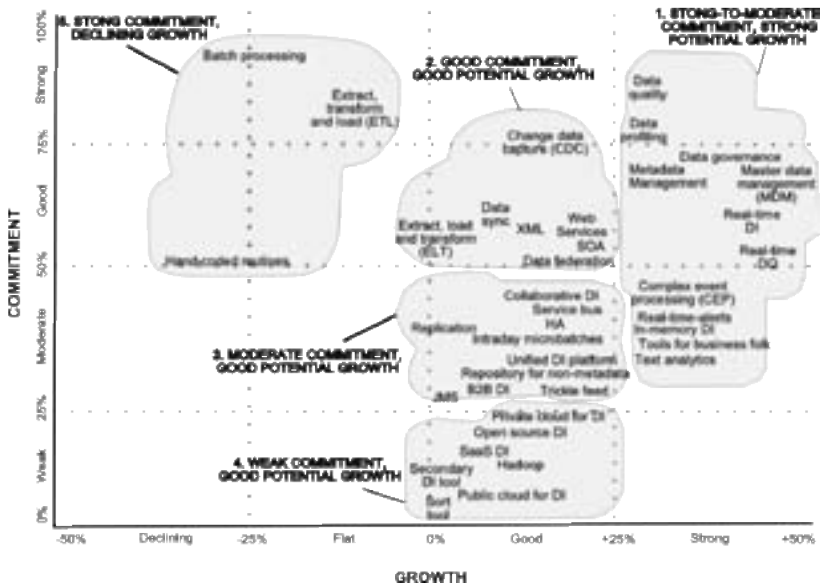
100%
Strong
75%
Good
50%
Moderate
25%
Weak
0%

COMMITMENT

5. STONG COMMITMENT, DECLINING GROWTH

Batch processing

Extract, transform and load (ETL)

Handcoded routines

2. GOOD COMMITMENT, GOOD POTENTIAL GROWTH

Change data capture (CDC)

Extract, load and transform (ELT)

Data sync

XML

Web Services SOA

Data federation

1. STONG-TO-MODERATE COMMITMENT, STRONG POTENTIAL GROWTH

Data quality

Data profiling

Data governance

Metadata Management

Master data management (MDM)

Real-time DI

Real-time DQ

Complex event processing (CEP)

Real-time alerts

In-memory DI

Tools for business folk

Text analytics

3. MODERATE COMMITMENT, GOOD POTENTIAL GROWTH

Collaborative DI

Service bus

HA

Replication

Intraday microbatches

Unified DI platform

Repository for non-metadata

B2B DI

Trickle feed

JMS

4. WEAK COMMITMENT, GOOD POTENTIAL GROWTH

Private cloud for DI

Open source DI

SaaS DI

Secondary DI tool

Hadoop

Sort tool

Public cloud for DI

-50%
Declining
-25%
Flat
0%
Good
+25%
Strong
+50%

GROWTH